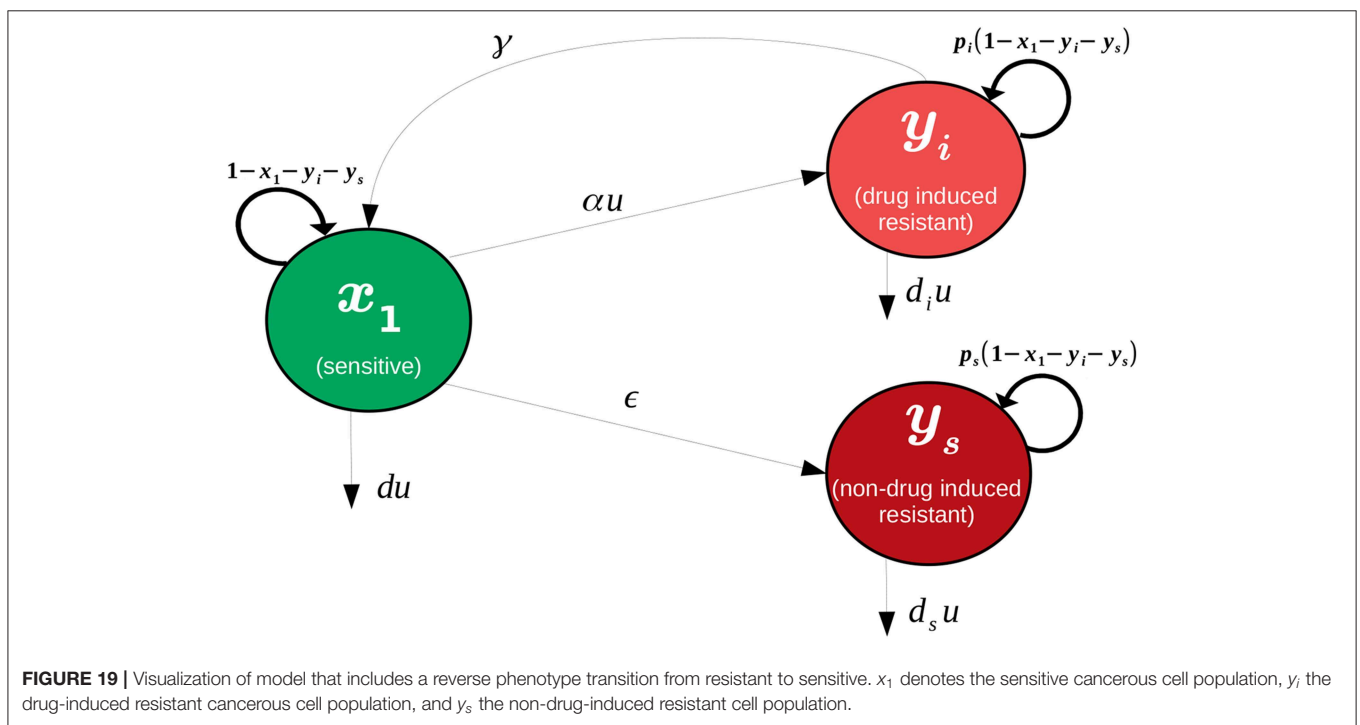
$\gamma$

$p_i(1-x_1-y_i-y_s)$

$1-x_1-y_i-y_s$

$\alpha u$

$y_i$

(drug induced resistant)

$d_i u$

$x_1$

(sensitive)

$p_s(1-x_1-y_i-y_s)$

$\epsilon$

$y_s$

$du$

(non-drug induced resistant)

$d_s u$

**FIGURE 19 |** Visualization of model that includes a reverse phenotype transition from resistant to sensitive. $x_1$ denotes the sensitive cancerous cell population, $y_i$ the drug-induced resistant cancerous cell population, and $y_s$ the non-drug-induced resistant cell population.